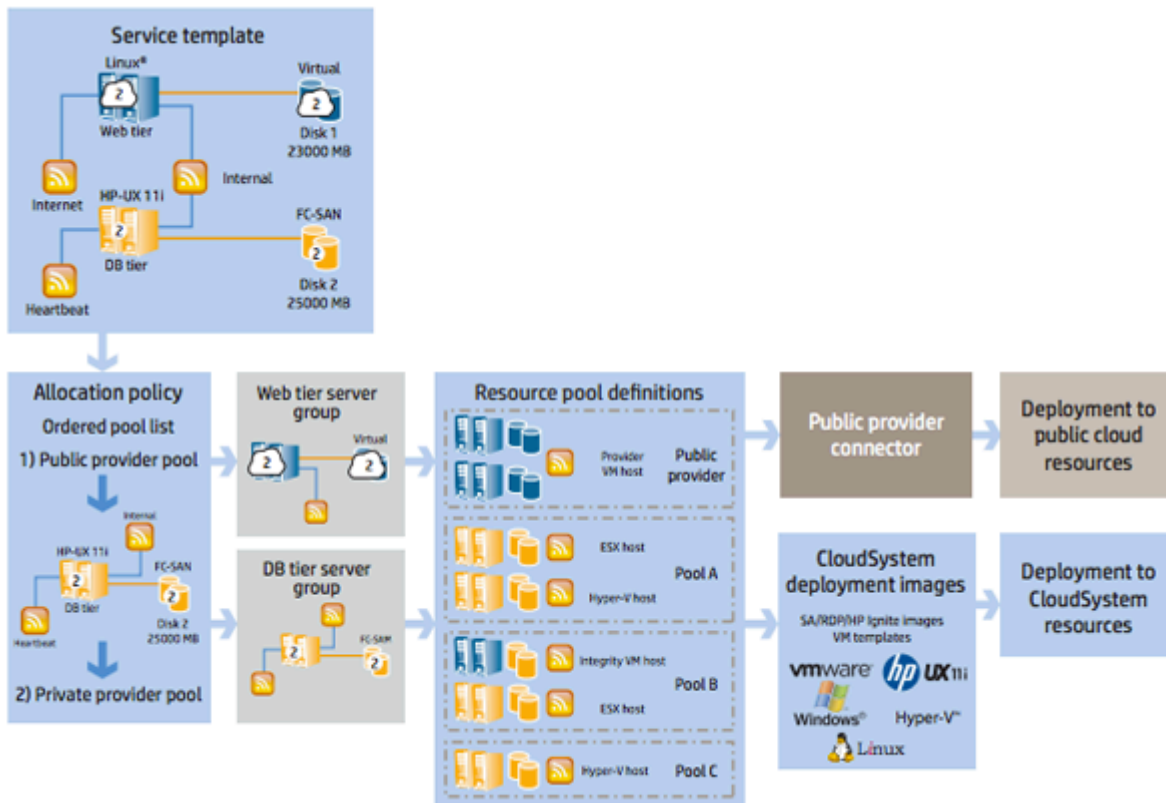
Service template

Linux®

2

Web tier

Virtual

2

Disk 1
23000 MB

Internet

Internal

HP-UX 11i

2

DB tier

FC-SAN

2

Disk 2
25000 MB

Heartbeat

Allocation policy

Ordered pool list

1) Public provider pool

Internal

HP-UX 11i

2

DB tier

FC-SAN

2

Disk 2
25000 MB

Heartbeat

2) Private provider pool

Web tier server group

2

Virtual

2

DB tier server group

2

FC-SAN

2

Resource pool definitions

Provider VM host

Public provider

ESX host

Pool A

Hyper-V host

Integrity VM host

Pool B

ESX host

Hyper-V host

Pool C

Public provider connector

Deployment to public cloud resources

CloudSystem deployment images

SA/RDP/HP Ignite images
VM templates

vmware

hp UX 11i

Windows®

Hyper-V™

Linux

Deployment to CloudSystem resources